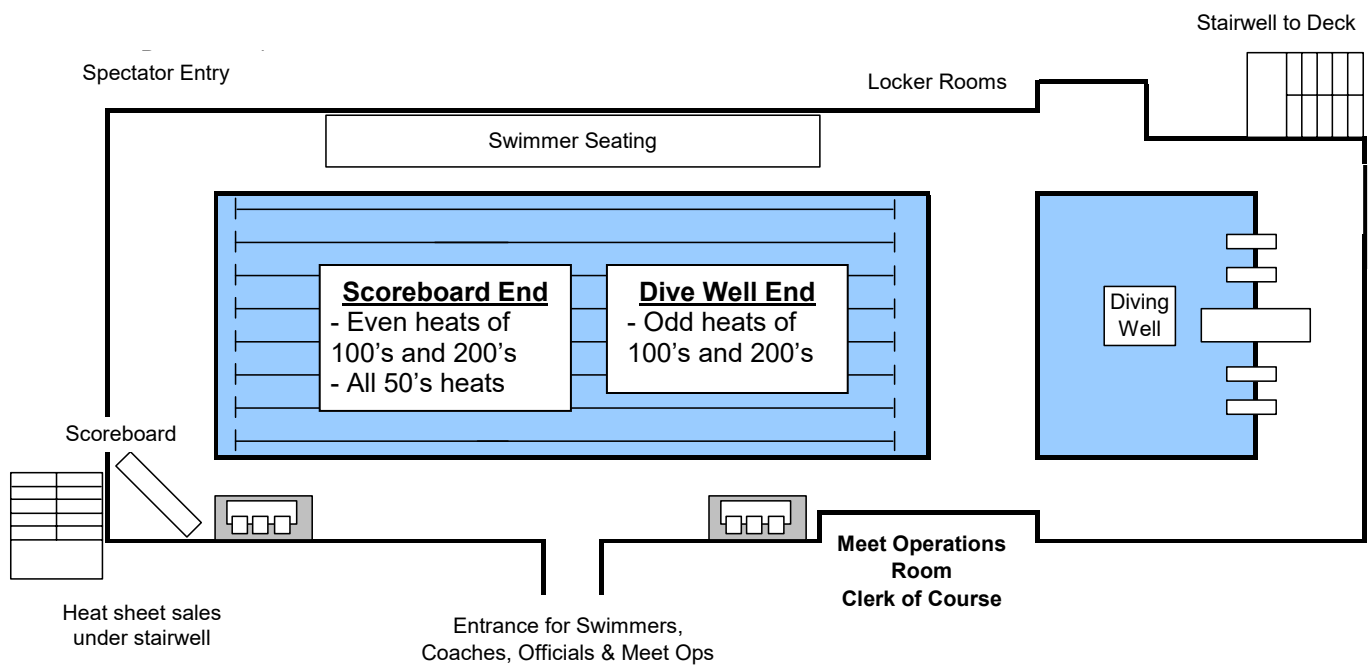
Stairwell to Deck

Spectator Entry

Locker Rooms

Swimmer Seating

**Scoreboard End**
- Even heats of 100's and 200's
- All 50's heats

**Dive Well End**
- Odd heats of 100's and 200's

Diving Well

Scoreboard

Heat sheet sales under stairwell

Entrance for Swimmers, Coaches, Officials & Meet Ops

**Meet Operations Room**
**Clerk of Course**